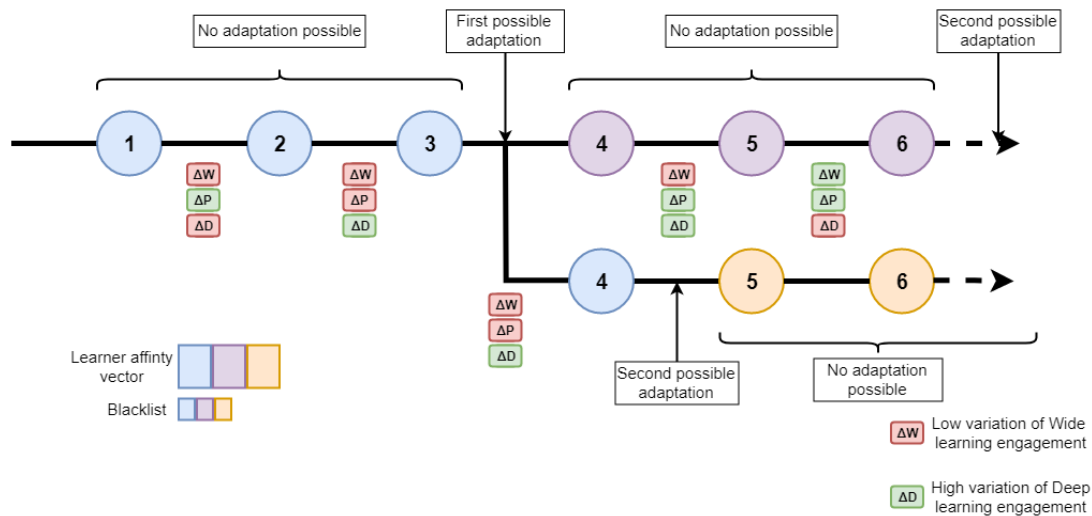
No adaptation possible

First possible adaptation

No adaptation possible

Second possible adaptation

1

2

3

4

5

6

ΔW
ΔP
ΔD

ΔW
ΔP
ΔD

ΔW
ΔP
ΔD

ΔW
ΔP
ΔD

4

5

6

ΔW
ΔP
ΔD

Second possible adaptation

No adaptation possible

Learner affinty vector

Blacklist

ΔW Low variation of Wide learning engagement

ΔD High variation of Deep learning engagement